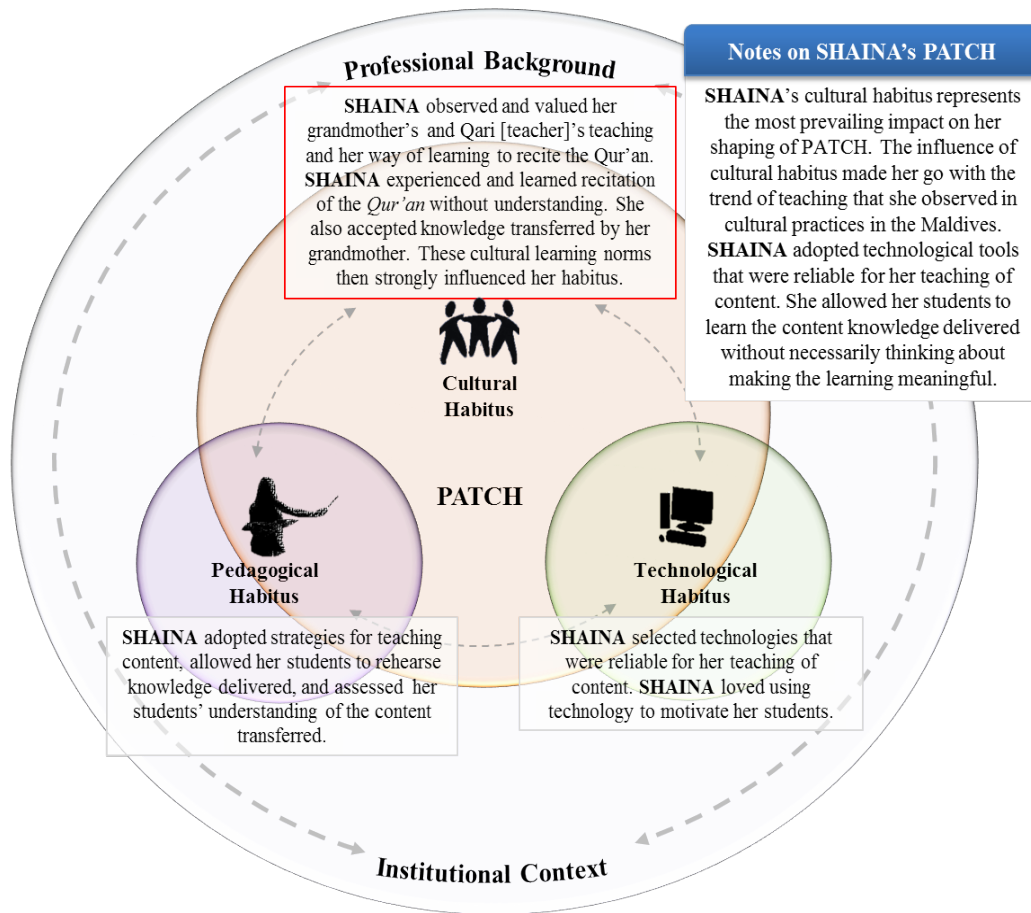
Professional Background

SHAINA observed and valued her grandmother's and Qari [teacher]'s teaching and her way of learning to recite the Qur'an. SHAINA experienced and learned recitation of the Qur'an without understanding. She also accepted knowledge transferred by her grandmother. These cultural learning norms then strongly influenced her habitus.

Notes on SHAINA's PATCH

SHAINA's cultural habitus represents the most prevailing impact on her shaping of PATCH. The influence of cultural habitus made her go with the trend of teaching that she observed in cultural practices in the Maldives. SHAINA adopted technological tools that were reliable for her teaching of content. She allowed her students to learn the content knowledge delivered without necessarily thinking about making the learning meaningful.

Cultural Habitus

PATCH

Pedagogical Habitus

Technological Habitus

SHAINA adopted strategies for teaching content, allowed her students to rehearse knowledge delivered, and assessed her students' understanding of the content transferred.

SHAINA selected technologies that were reliable for her teaching of content. SHAINA loved using technology to motivate her students.

Institutional Context